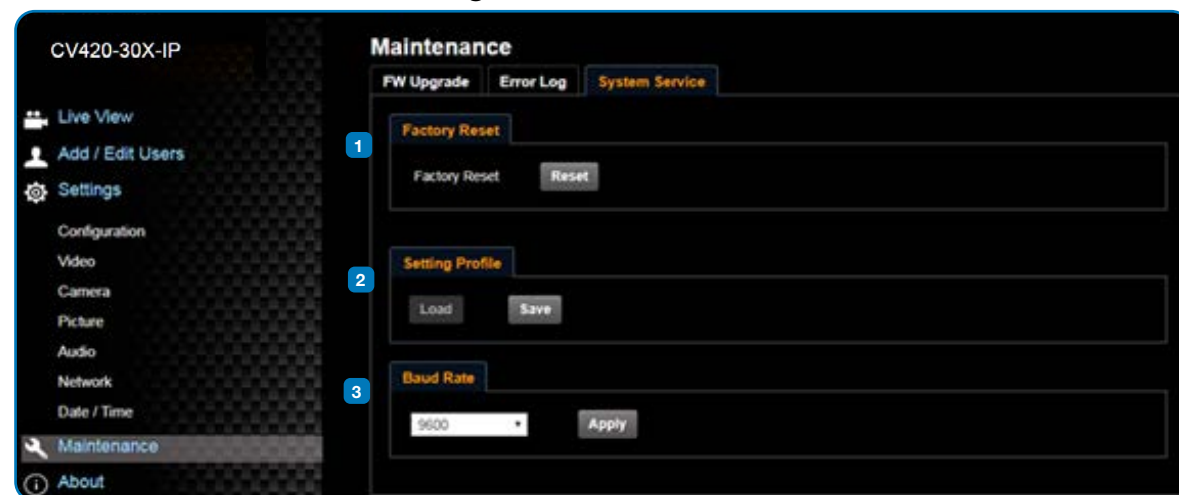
CV420-30X-IP

Live View
Add / Edit Users
Settings
Configuration
Video
Camera
Picture
Audio
Network
Date / Time
Maintenance
About

Maintenance
FW Upgrade
Error Log
System Service

1
Factory Reset
Factory Reset
Reset

2
Setting Profile
Load
Save

3
Baud Rate
9600
Apply